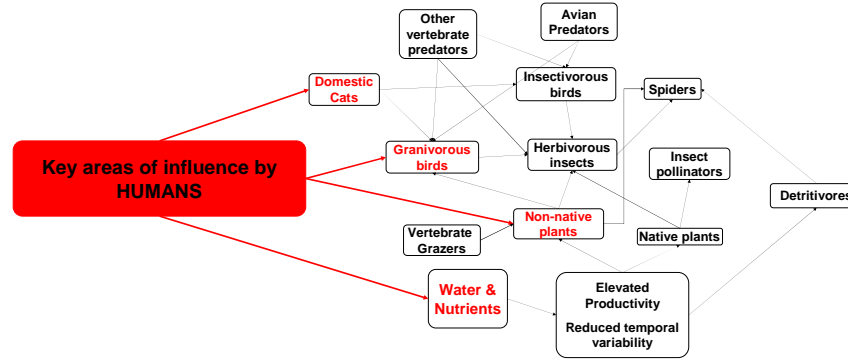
Other vertebrate predators

Avian Predators

Domestic Cats

Insectivorous birds

Spiders

Key areas of influence by HUMANS

Granivorous birds

Herbivorous insects

Insect pollinators

Detritivores

Vertebrate Grazers

Non-native plants

Native plants

Water & Nutrients

Elevated Productivity

Reduced temporal variability